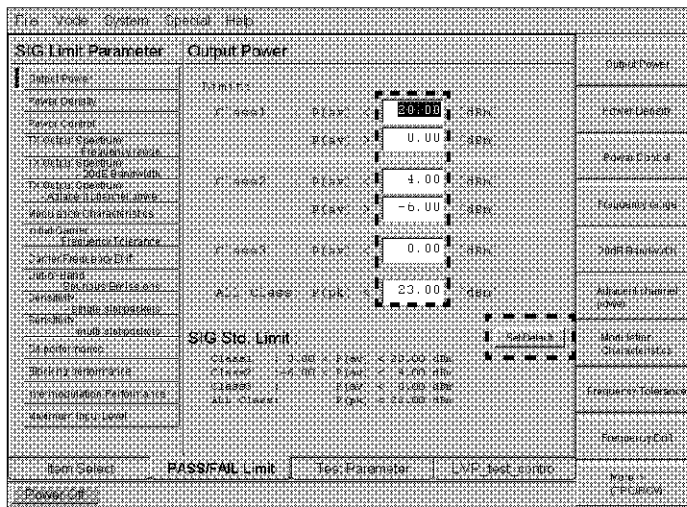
File Mode System Special Help

SIG Limit Parameter

Output Power
Power Density
Power Control
TX Output Spectrum Frequency range
TX Output Spectrum 20dB Bandwidth
TX Output Spectrum Adjacent channel power
Modulation Characteristics
Initial Carrier Frequency Tolerance
Carrier Frequency Drift
Out-of-Band Spurious Emissions
Sensitivity single slot packets
Sensitivity multi slot packets
C/I performance
Blocking performance
Intermodulation Performance
Maximum Input Level

Output Power

Limits

Class1 P(av) 20.00 dBm
P(av) 0.00 dBm

Class2 P(av) 4.00 dBm
P(av) -6.00 dBm

Class3 P(av) 0.00 dBm

All Class P(pk) 23.00 dBm

SIG Std. Limit

Class1 : 0.00 < P(av) < 20.00 dBm
Class2 : -6.00 < P(av) < 4.00 dBm
Class3 : P(av) < 0.00 dBm
All Class: P(pk) < 23.00 dBm

Set default

Output Power
Power Density
Power Control
Frequency range
20dB Bandwidth
Adjacent channel power
Modulation Characteristics
Frequency Tolerance
Frequency Drift
Next (↑ FLOPOW)

Test Select | PASS/FAIL Limit | Test Parameter | LVP_test_contro

Power Off